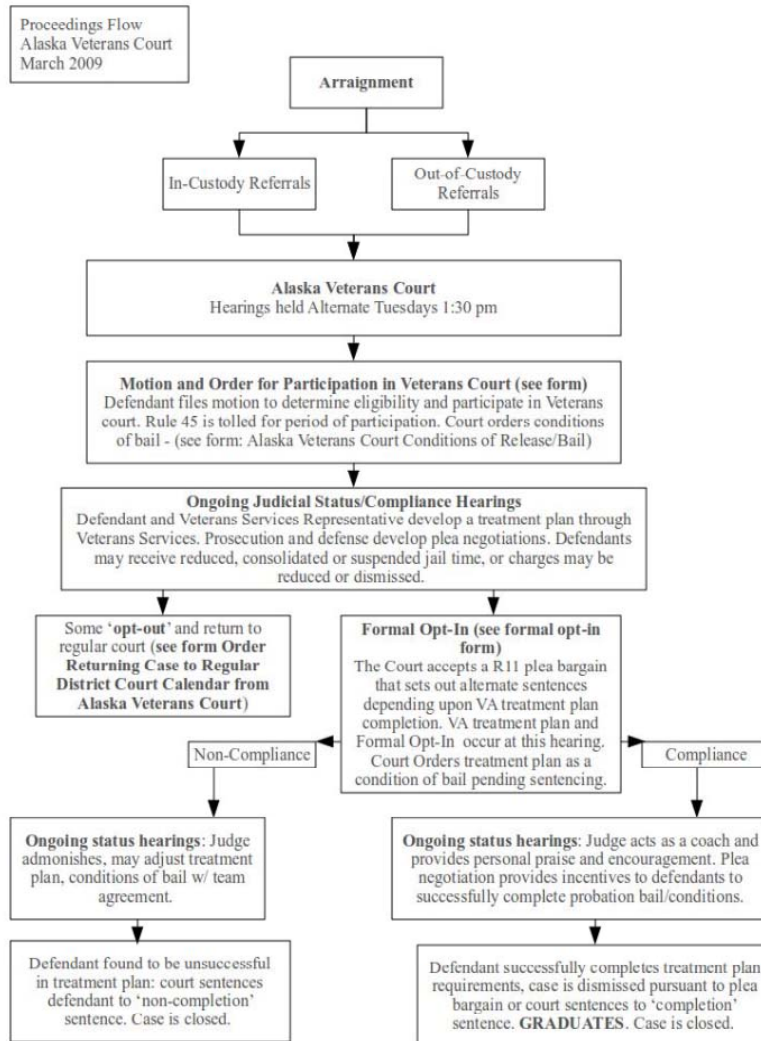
Proceedings Flow
Alaska Veterans Court
March 2009

**Arraignment**

In-Custody Referrals

Out-of-Custody Referrals

**Alaska Veterans Court**
Hearings held Alternate Tuesdays 1:30 pm

**Motion and Order for Participation in Veterans Court (see form)**
Defendant files motion to determine eligibility and participate in Veterans court. Rule 45 is tolled for period of participation. Court orders conditions of bail - (see form: Alaska Veterans Court Conditions of Release/Bail)

**Ongoing Judicial Status/Compliance Hearings**
Defendant and Veterans Services Representative develop a treatment plan through Veterans Services. Prosecution and defense develop plea negotiations. Defendants may receive reduced, consolidated or suspended jail time, or charges may be reduced or dismissed.

Some '**opt-out**' and return to regular court (**see form Order Returning Case to Regular District Court Calendar from Alaska Veterans Court**)

**Formal Opt-In (see formal opt-in form)**
The Court accepts a R11 plea bargain that sets out alternate sentences depending upon VA treatment plan completion. VA treatment plan and Formal Opt-In occur at this hearing. Court Orders treatment plan as a condition of bail pending sentencing.

Non-Compliance

Compliance

**Ongoing status hearings**: Judge admonishes, may adjust treatment plan, conditions of bail w/ team agreement.

**Ongoing status hearings**: Judge acts as a coach and provides personal praise and encouragement. Plea negotiation provides incentives to defendants to successfully complete probation bail/conditions.

Defendant found to be unsuccessful in treatment plan: court sentences defendant to 'non-completion' sentence. Case is closed.

Defendant successfully completes treatment plan requirements, case is dismissed pursuant to plea bargain or court sentences to 'completion' sentence. **GRADUATES**. Case is closed.